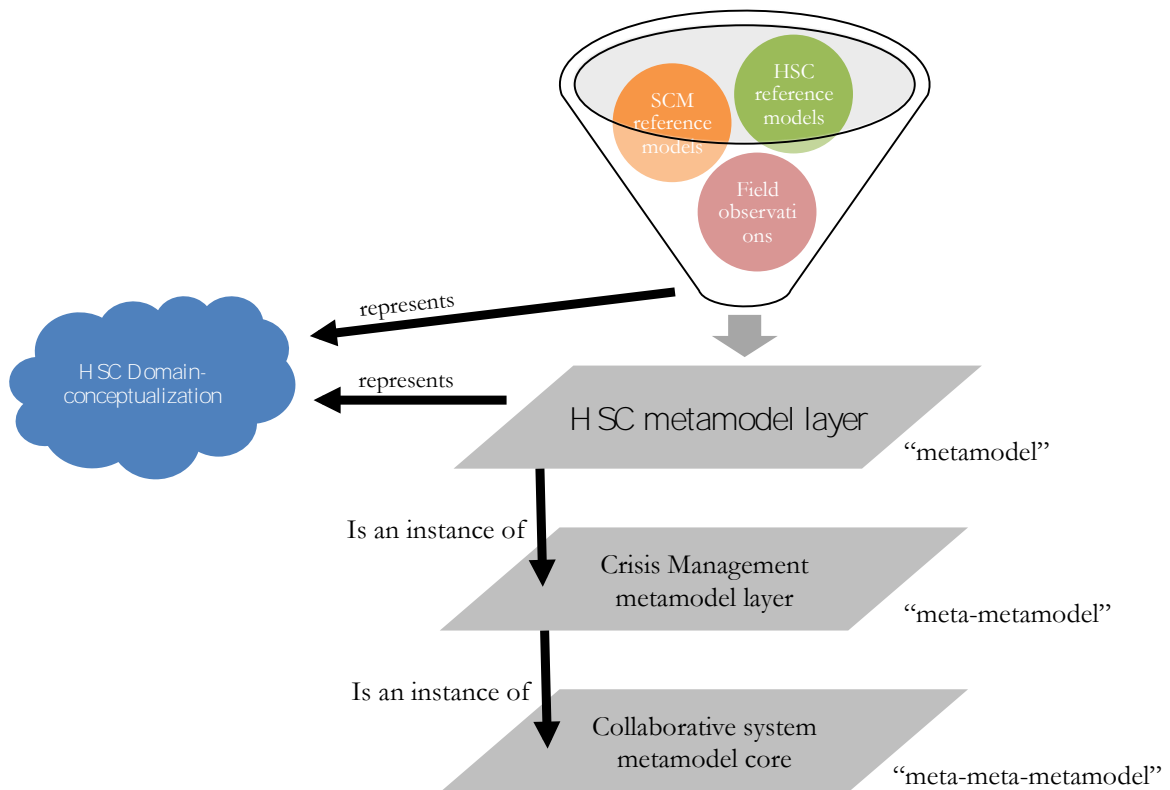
SCM reference models

HSC reference models

Field observations

represents

represents

HSC Domain-conceptualization

HSC metamodel layer

"metamodel"

Is an instance of

Crisis Management metamodel layer

"meta-metamodel"

Is an instance of

Collaborative system metamodel core

"meta-meta-metamodel"